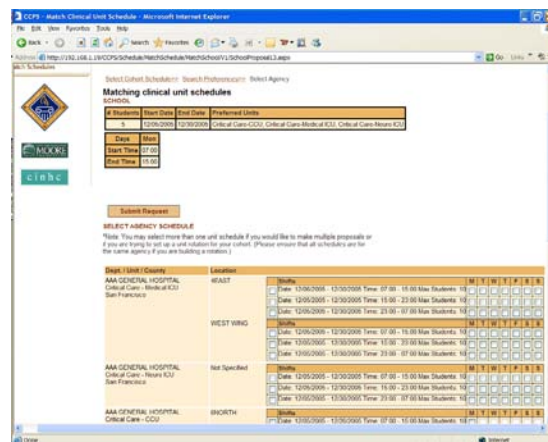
CCPS - Match Clinical Unit Schedule - Microsoft Internet Explorer

File Edit View Favorites Tools Help

Back Search Favorites

Address http://192.168.1.19/CCPS/Schedule/MatchSchedule/MatchSchool/V1/SchoolProposal1.aspx Go Links

Match Schedules

Select Cohort Schedule >> Search Preferences >> Select Agency

Matching clinical unit schedules

SCHOOL

| # Students | Start Date | End Date | Preferred Units |
|---|---|---|---|
| 5 | 12/05/2005 | 12/30/2005 | Critical Care-CCU, Critical Care-Medical ICU, Critical Care-Neuro ICU |

| Days | Mon |
|---|---|
| Start Time | 07:00 |
| End Time | 15:00 |

MOORE

cinhc

Submit Request

SELECT AGENCY SCHEDULE

*Note: You may select more than one unit schedule if you would like to make multiple proposals or if you are trying to set up a unit rotation for your cohort. (Please ensure that all schedules are for the same agency if you are building a rotation.)

| Dept. / Unit / County | Location | Shifts | M | T | W | T | F | S | S |
|---|---|---|---|---|---|---|---|---|---|
| AAA GENERAL HOSPITAL Critical Care - Medical ICU San Francisco | 4EAST | Date: 12/05/2005 - 12/30/2005 Time: 07:00 - 15:00 Max Students: 10 | | | | | | | |
| | | Date: 12/05/2005 - 12/30/2005 Time: 15:00 - 23:00 Max Students: 10 | | | | | | | |
| | | Date: 12/05/2005 - 12/30/2005 Time: 23:00 - 07:00 Max Students: 10 | | | | | | | |
| | WEST WING | Date: 12/05/2005 - 12/30/2005 Time: 07:00 - 15:00 Max Students: 10 | | | | | | | |
| | | Date: 12/05/2005 - 12/30/2005 Time: 15:00 - 23:00 Max Students: 10 | | | | | | | |
| | | Date: 12/05/2005 - 12/30/2005 Time: 23:00 - 07:00 Max Students: 10 | | | | | | | |
| AAA GENERAL HOSPITAL Critical Care - Neuro ICU San Francisco | Not Specified | Date: 12/05/2005 - 12/30/2005 Time: 07:00 - 15:00 Max Students: 10 | | | | | | | |
| | | Date: 12/05/2005 - 12/30/2005 Time: 15:00 - 23:00 Max Students: 10 | | | | | | | |
| | | Date: 12/05/2005 - 12/30/2005 Time: 23:00 - 07:00 Max Students: 10 | | | | | | | |
| AAA GENERAL HOSPITAL Critical Care - CCU | 6NORTH | Date: 12/05/2005 - 12/30/2005 Time: 07:00 - 15:00 Max Students: 10 | | | | | | | |

Done Internet